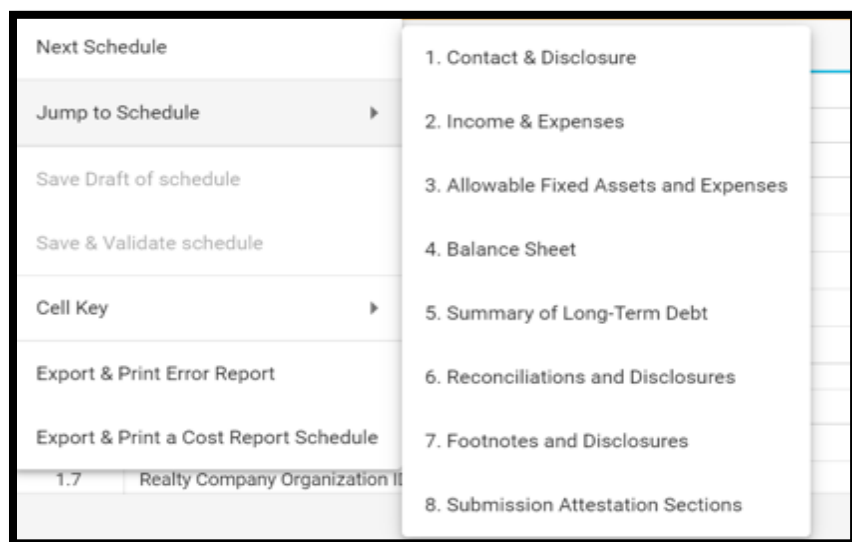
Next Schedule

Jump to Schedule

Save Draft of schedule

Save & Validate schedule

Cell Key

Export & Print Error Report

Export & Print a Cost Report Schedule

1.7 Realty Company Organization I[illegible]

1. Contact & Disclosure

2. Income & Expenses

3. Allowable Fixed Assets and Expenses

4. Balance Sheet

5. Summary of Long-Term Debt

6. Reconciliations and Disclosures

7. Footnotes and Disclosures

8. Submission Attestation Sections